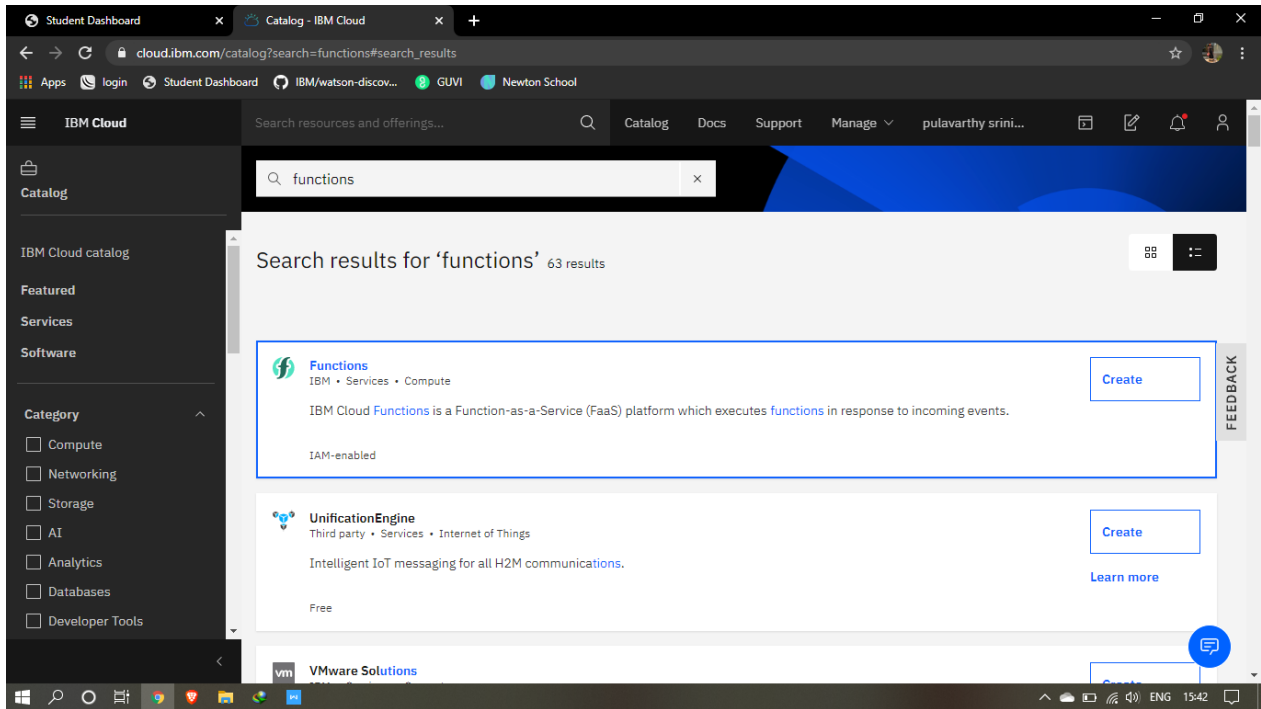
Student Dashboard ×
Catalog - IBM Cloud ×
+

cloud.ibm.com/catalog?search=functions#search_results

Apps login Student Dashboard IBM/watson-discov... GUVI Newton School

IBM Cloud
Search resources and offerings...
Catalog Docs Support Manage pulavarthy srini...

Catalog

IBM Cloud catalog
Featured
Services
Software

Category
Compute
Networking
Storage
AI
Analytics
Databases
Developer Tools

functions ×

Search results for ‘functions’ 63 results

Functions
IBM • Services • Compute
IBM Cloud Functions is a Function-as-a-Service (FaaS) platform which executes functions in response to incoming events.
IAM-enabled
Create

FEEDBACK

UnificationEngine
Third party • Services • Internet of Things
Intelligent IoT messaging for all H2M communications.
Free
Create
Learn more

VMware Solutions
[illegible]

ENG 15:42